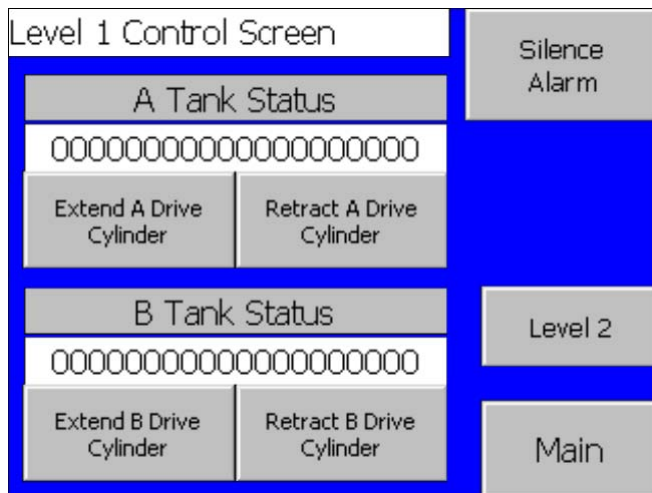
Level 1 Control Screen

Silence Alarm

A Tank Status

00000000000000000000

Extend A Drive Cylinder

Retract A Drive Cylinder

B Tank Status

00000000000000000000

Extend B Drive Cylinder

Retract B Drive Cylinder

Level 2

Main